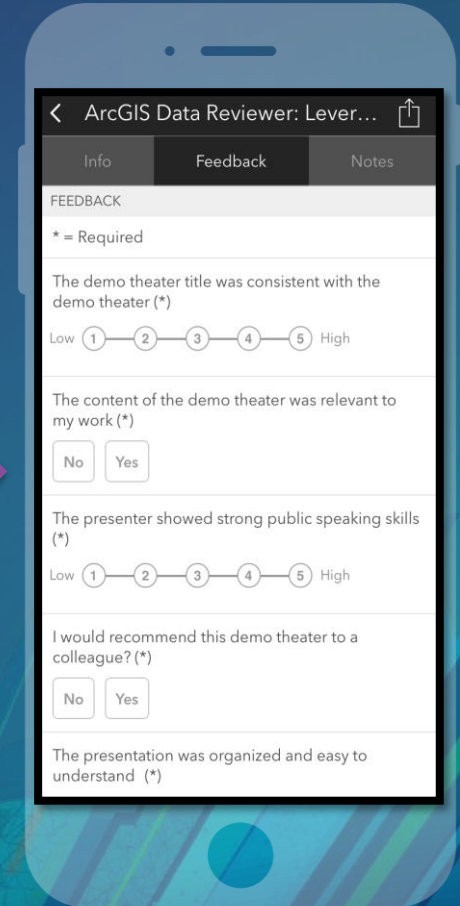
ArcGIS Data Reviewer: Lever...

Info | Feedback | Notes

FEEDBACK

* = Required

The demo theater title was consistent with the demo theater (*)

Low 1 2 3 4 5 High

The content of the demo theater was relevant to my work (*)

No Yes

The presenter showed strong public speaking skills (*)

Low 1 2 3 4 5 High

I would recommend this demo theater to a colleague? (*)

No Yes

The presentation was organized and easy to understand (*)